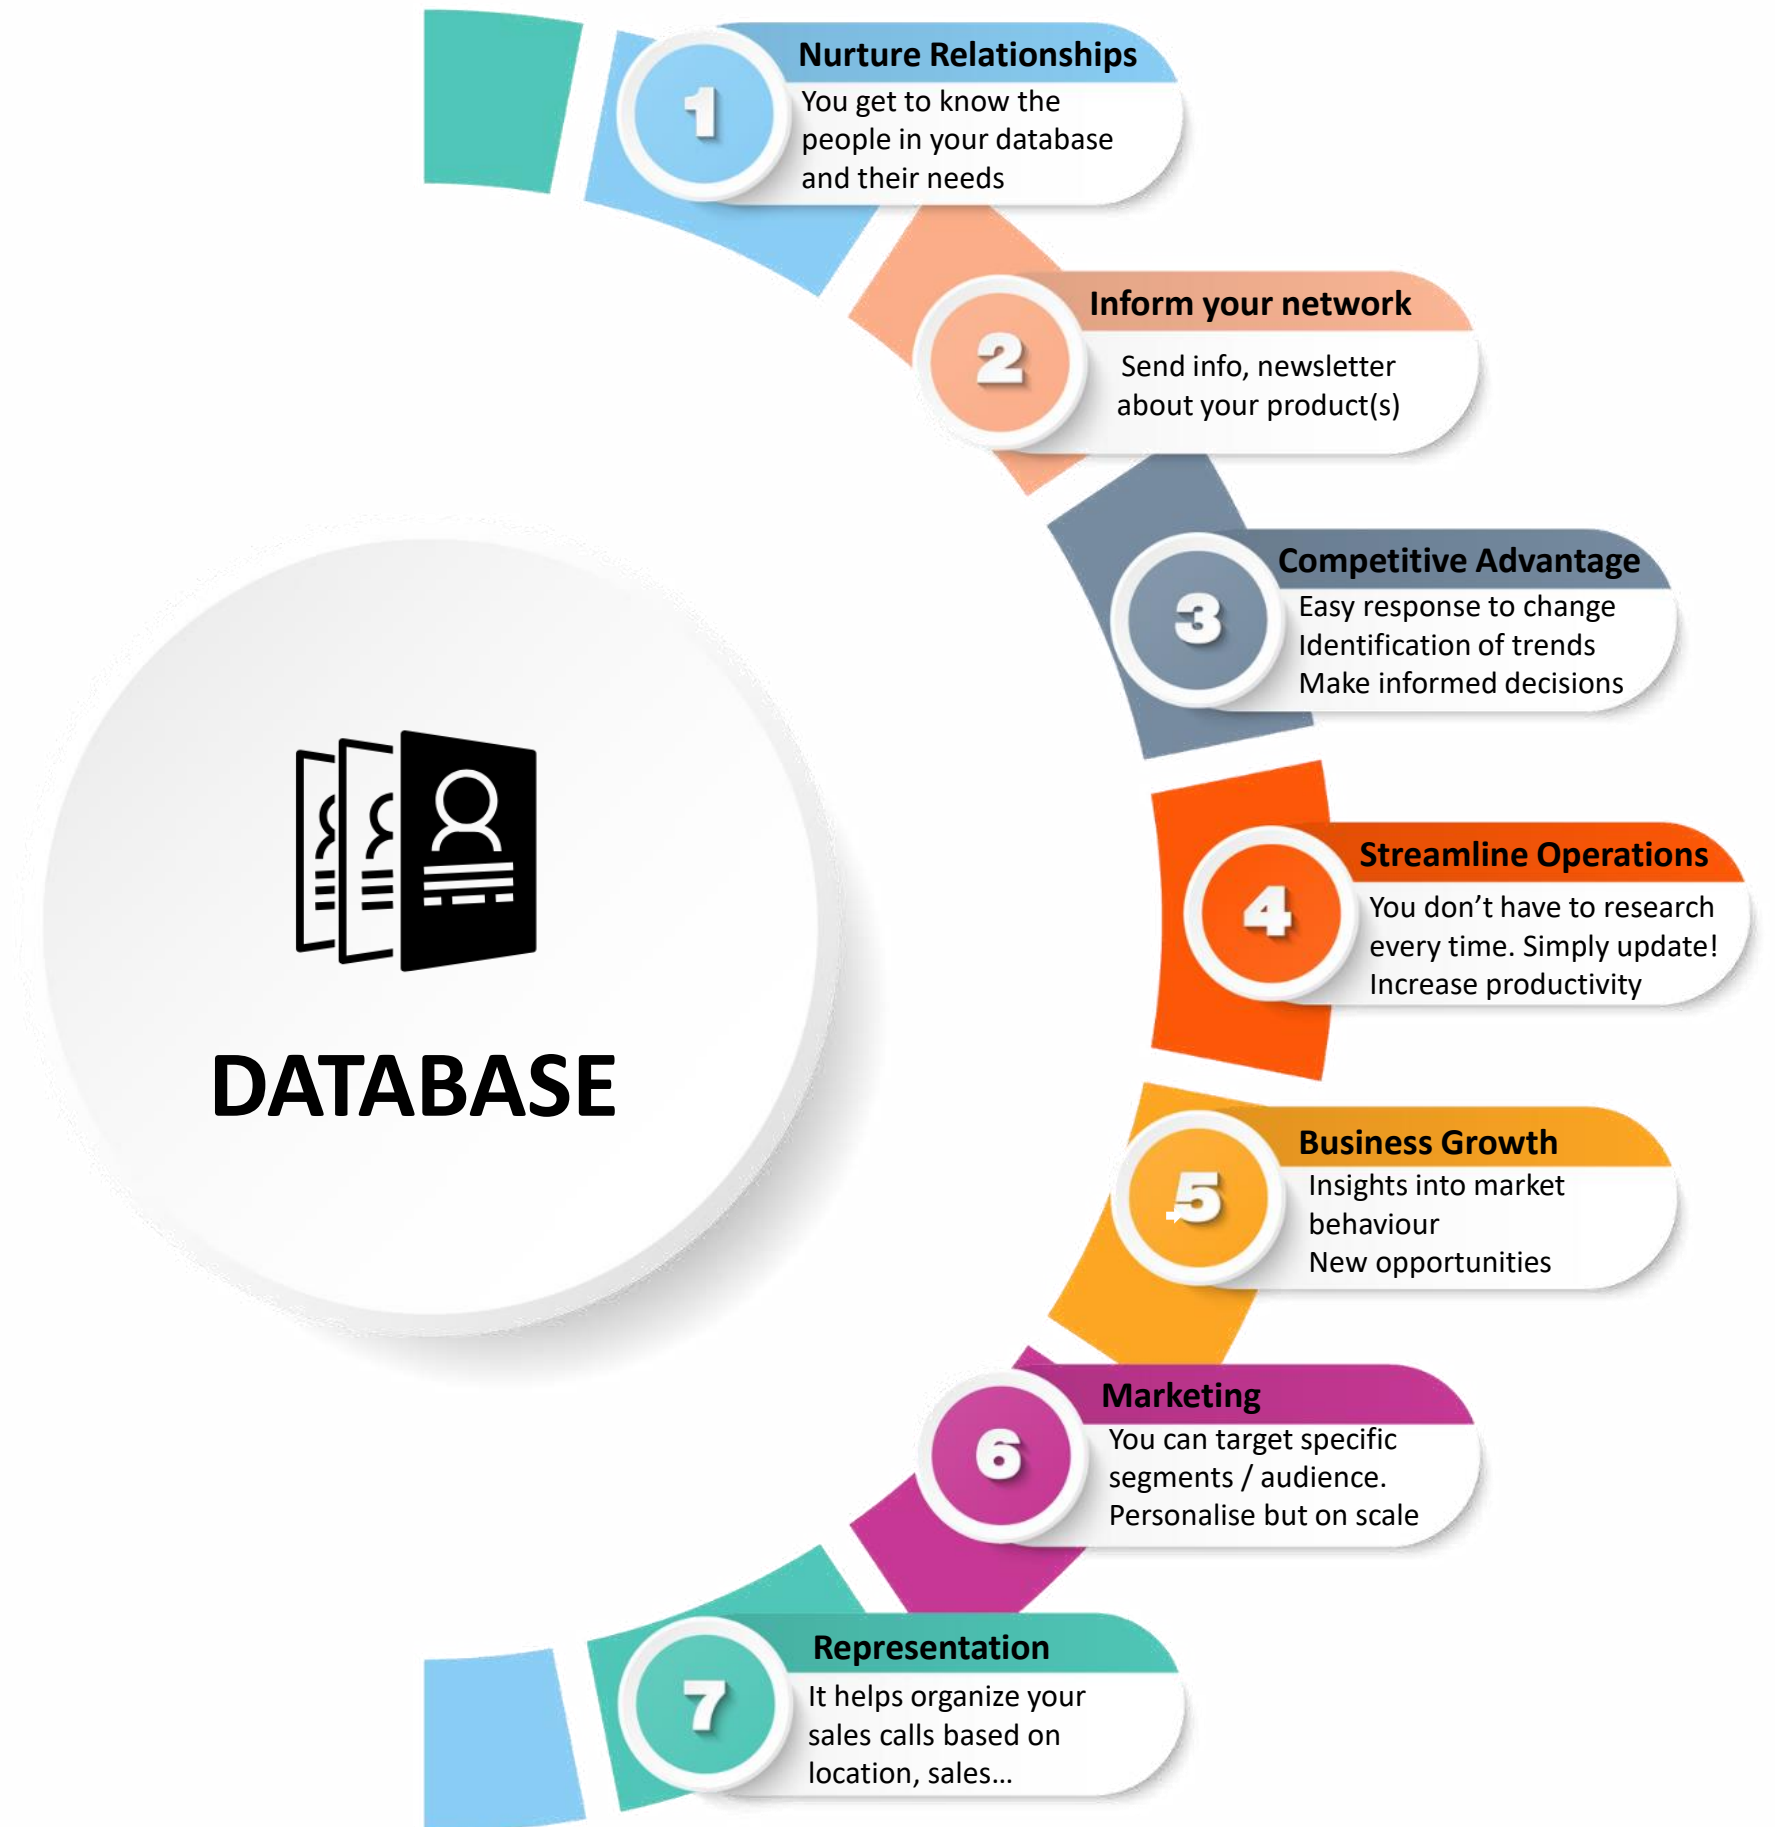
1
Nurture Relationships
You get to know the people in your database and their needs

2
Inform your network
Send info, newsletter about your product(s)

3
Competitive Advantage
Easy response to change
Identification of trends
Make informed decisions

DATABASE

4
Streamline Operations
You don’t have to research every time. Simply update!
Increase productivity

5
Business Growth
Insights into market behaviour
New opportunities

6
Marketing
You can target specific segments / audience.
Personalise but on scale

7
Representation
It helps organize your sales calls based on location, sales…